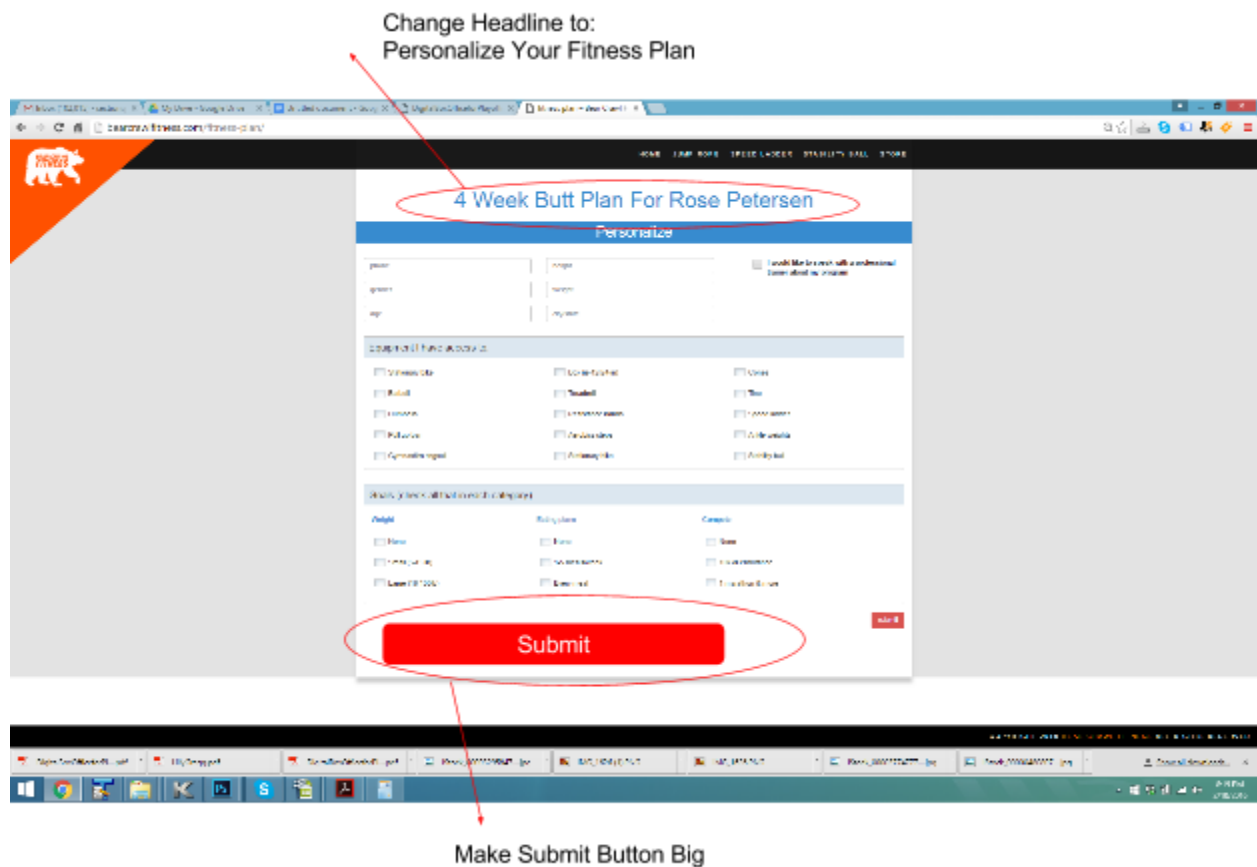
Change Headline to:
Personalize Your Fitness Plan

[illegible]

HOME JUMP ROPE SPEED LADDER STABILITY BALL STORE

4 Week Butt Plan For Rose Petersen

Personalize

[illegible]

Equipment I have access to

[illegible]

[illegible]

Submit

Make Submit Button Big